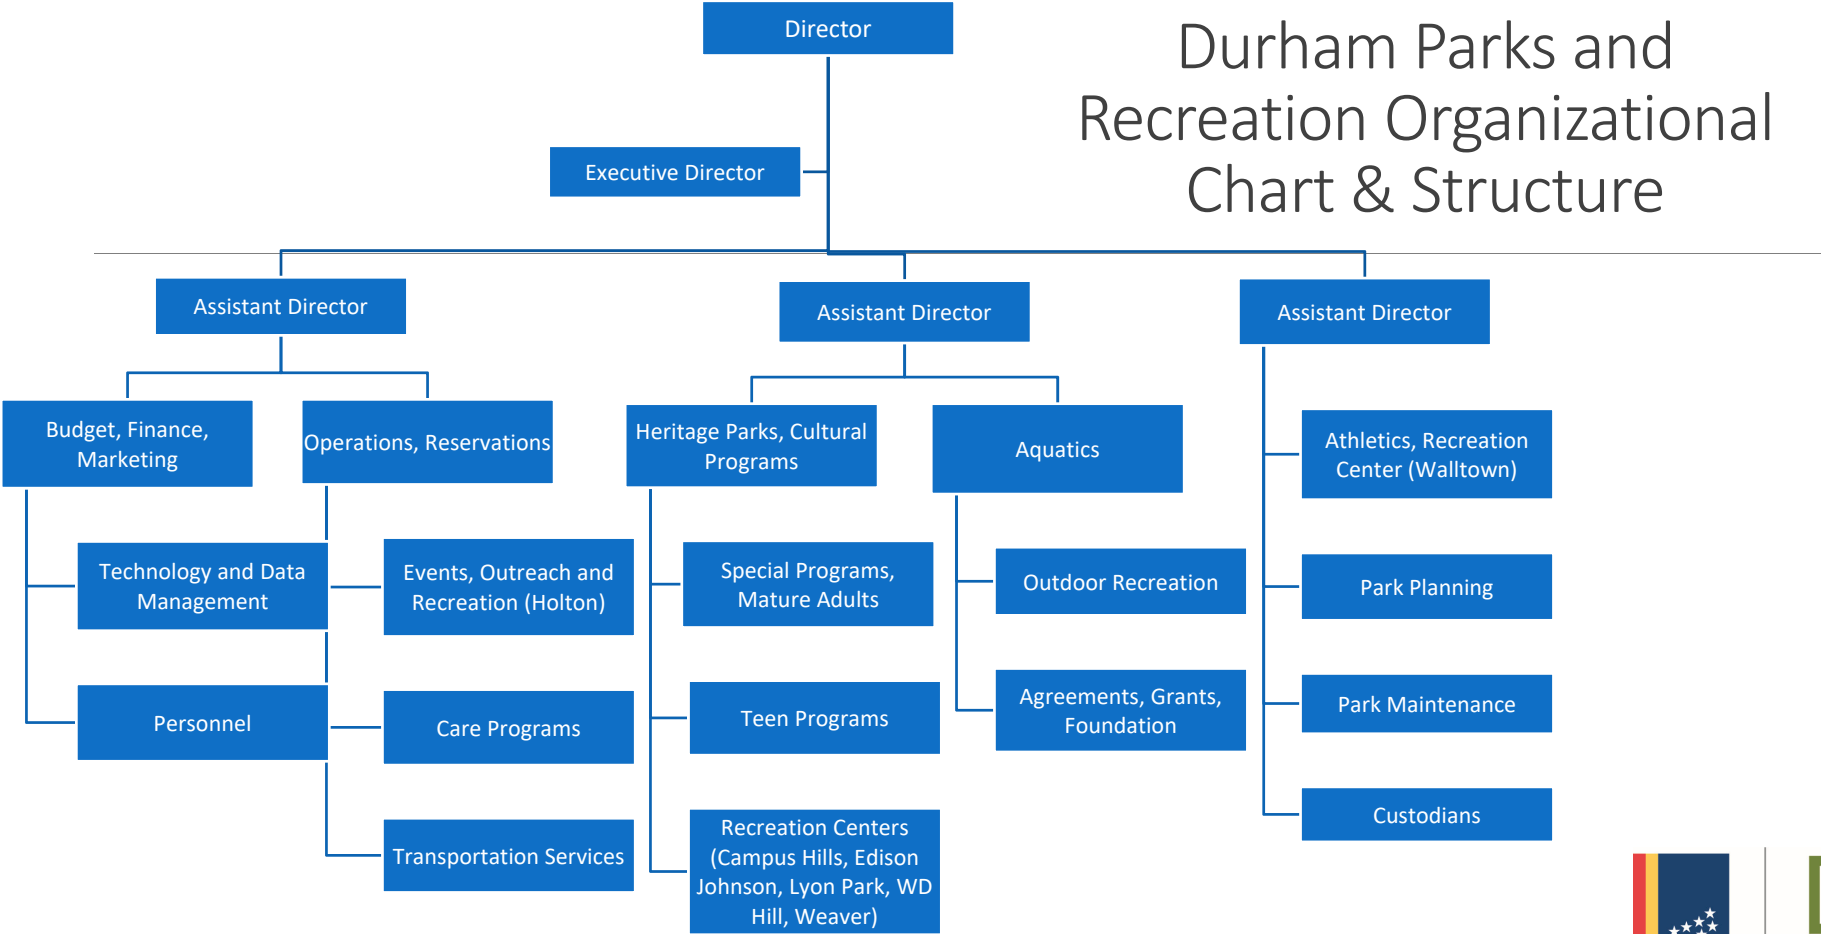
Durham Parks and Recreation Organizational Chart & Structure

Director

Executive Director

Assistant Director

Assistant Director

Assistant Director

Budget, Finance, Marketing

Operations, Reservations

Technology and Data Management

Personnel

Events, Outreach and Recreation (Holton)

Care Programs

Transportation Services

Heritage Parks, Cultural Programs

Special Programs, Mature Adults

Teen Programs

Recreation Centers (Campus Hills, Edison Johnson, Lyon Park, WD Hill, Weaver)

Aquatics

Outdoor Recreation

Agreements, Grants, Foundation

Athletics, Recreation Center (Walltown)

Park Planning

Park Maintenance

Custodians